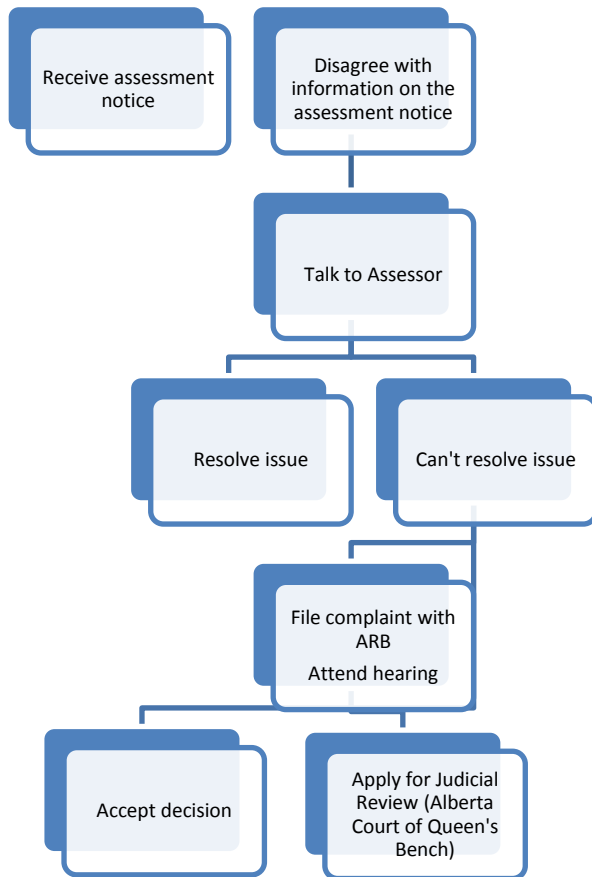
Receive assessment notice

Disagree with information on the assessment notice

Talk to Assessor

Resolve issue

Can't resolve issue

File complaint with ARB

Attend hearing

Accept decision

Apply for Judicial Review (Alberta Court of Queen's Bench)